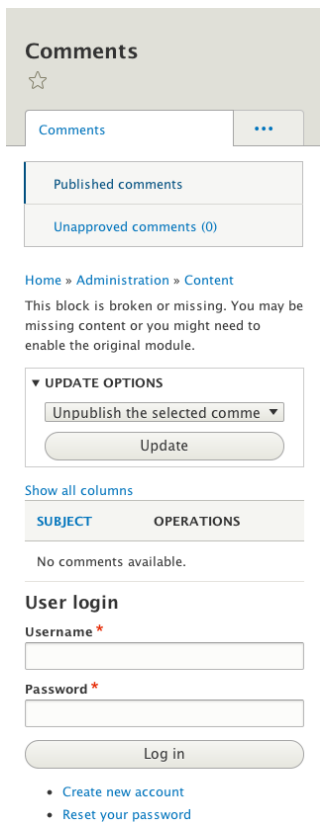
Comments

☆

Comments
•••

Published comments
Unapproved comments (0)

Home » Administration » Content

This block is broken or missing. You may be missing content or you might need to enable the original module.

▼ UPDATE OPTIONS

Unpublish the selected comme ▼

Update

Show all columns

| SUBJECT | OPERATIONS |
|---|---|
| No comments available. | |

User login

Username *

Password *

Log in

- Create new account
- Reset your password